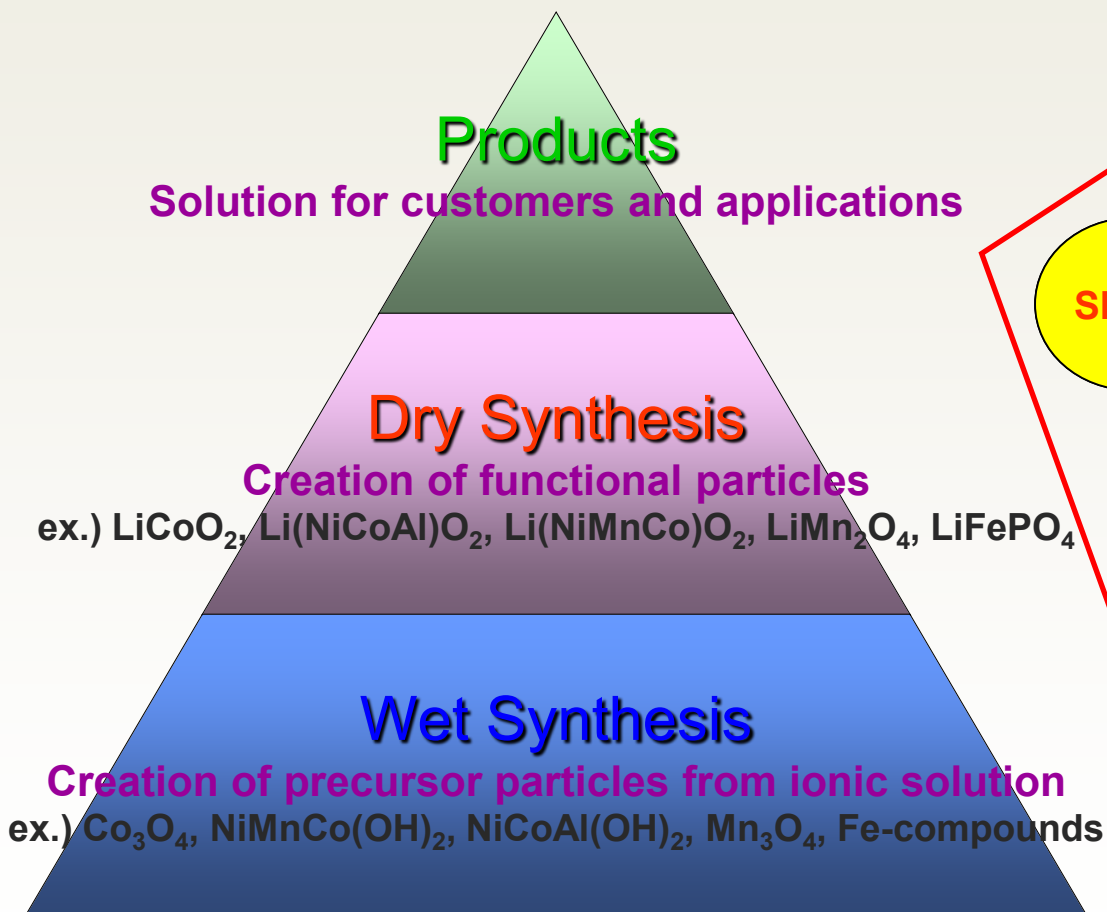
Products
Solution for customers and applications

Dry Synthesis
Creation of functional particles
ex.) $LiCoO_2$, $Li(NiCoAl)O_2$, $Li(NiMnCo)O_2$, $LiMn_2O_4$, $LiFePO_4$

Wet Synthesis
Creation of precursor particles from ionic solution
ex.) $Co_3O_4$, $NiMnCo(OH)_2$, $NiCoAl(OH)_2$, $Mn_3O_4$, Fe-compounds

SI